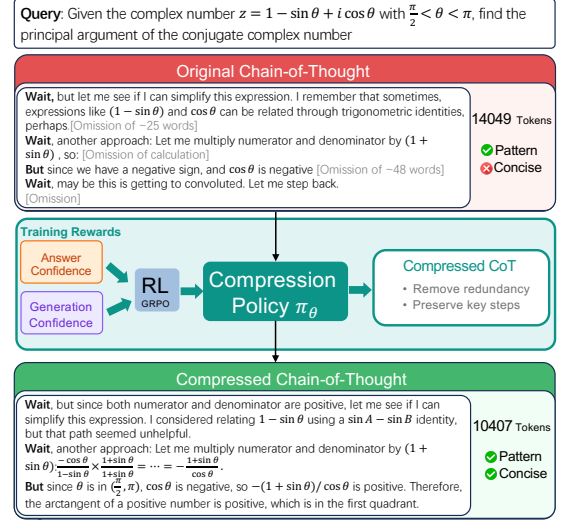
**Query**: Given the complex number $z = 1 - \sin\theta + i\cos\theta$ with $\frac{\pi}{2} < \theta < \pi$, find the principal argument of the conjugate complex number

Original Chain-of-Thought

**Wait,** but let me see if I can simplify this expression. I remember that sometimes, expressions like $(1 - \sin\theta)$ and $\cos\theta$ can be related through trigonometric identities, perhaps.[Omission of ~25 words]
**Wait**, another approach: Let me multiply numerator and denominator by $(1 + \sin\theta)$ , so: [Omission of calculation]
**But** since we have a negative sign, and $\cos\theta$ is negative [Omission of ~48 words]
**Wait,** may be this is getting to convoluted. Let me step back.
[Omission]

14049 Tokens
Pattern
Concise

Training Rewards

Answer Confidence

Generation Confidence

RL
GRPO

Compression Policy $\pi_\theta$

Compressed CoT
• Remove redundancy
• Preserve key steps

Compressed Chain-of-Thought

**Wait**, but since both numerator and denominator are positive, let me see if I can simplify this expression. I considered relating $1 - \sin\theta$ using a $\sin A - \sin B$ identity, but that path seemed unhelpful.
**Wait**, another approach: Let me multiply numerator and denominator by $(1 + \sin\theta)$:$\frac{-\cos\theta}{1-\sin\theta} \times \frac{1+\sin\theta}{1+\sin\theta} = \cdots = -\frac{1+\sin\theta}{\cos\theta}$.
**But** since $\theta$ is in $(\frac{\pi}{2}, \pi)$, $\cos\theta$ is negative, so $-(1 + \sin\theta)/\cos\theta$ is positive. Therefore, the arctangent of a positive number is positive, which is in the first quadrant.

10407 Tokens
Pattern
Concise